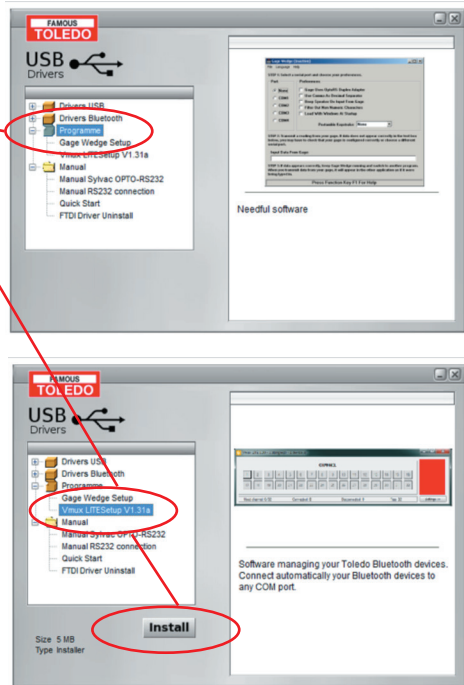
FAMOUS
TOLEDO

USB
Drivers

Drivers USB
Drivers Bluetooth
Programme
Gage Wedge Setup
Vmux LITESetup V1.31a
Manual
Manual Sylvac OPTO-RS232
Manual RS232 connection
Quick Start
FTDI Driver Uninstall

Gage Wedge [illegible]

Needful software

FAMOUS
TOLEDO

USB
Drivers

Drivers USB
Drivers Bluetooth
Programme
Gage Wedge Setup
Vmux LITESetup V1.31a
Manual
Manual Sylvac OPTO-RS232
Manual RS232 connection
Quick Start
FTDI Driver Uninstall

Software managing your Toledo Bluetooth devices. Connect automatically your Bluetooth devices to any COM port.

Size 5 MB
Type Installer

Install